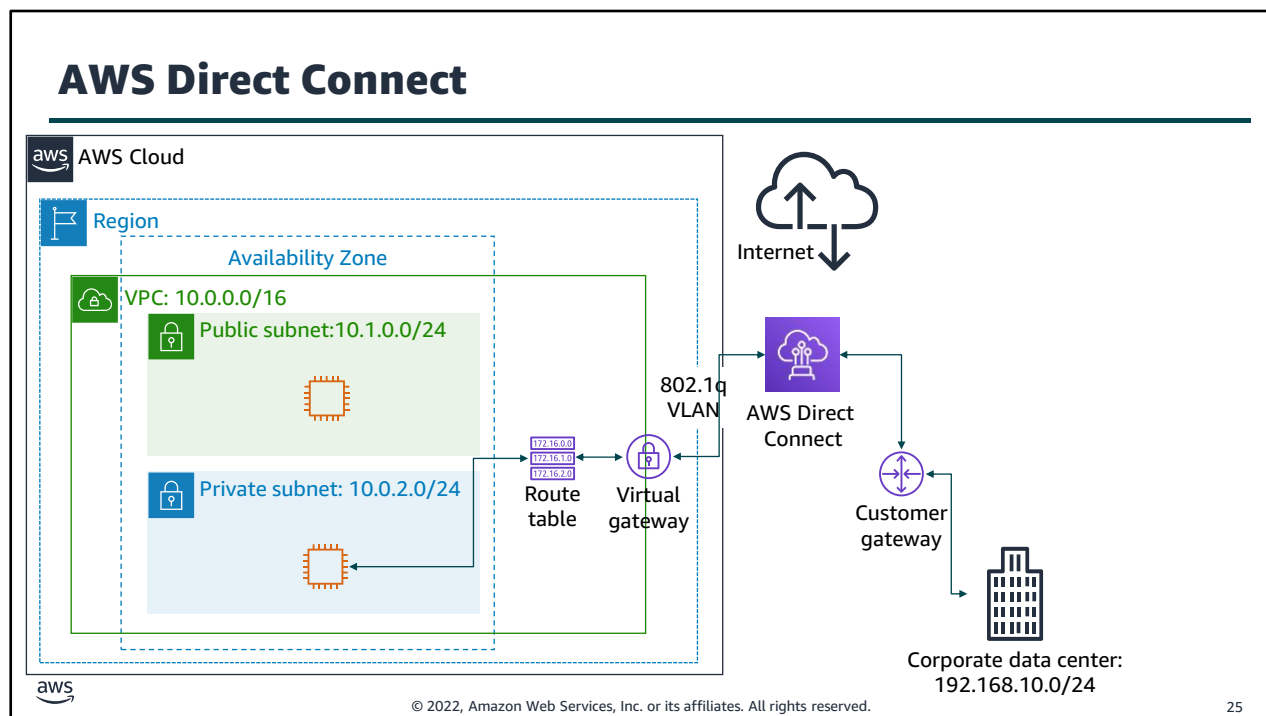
AWS Direct Connect

aws AWS Cloud

Region

Availability Zone

VPC: 10.0.0.0/16

Public subnet:10.1.0.0/24

Private subnet: 10.0.2.0/24

172.16.0.0
172.16.1.0
172.16.2.0

Route table

Virtual gateway

802.1q VLAN

Internet

AWS Direct Connect

Customer gateway

Corporate data center: 192.168.10.0/24

aws

© 2022, Amazon Web Services, Inc. or its affiliates. All rights reserved.

25